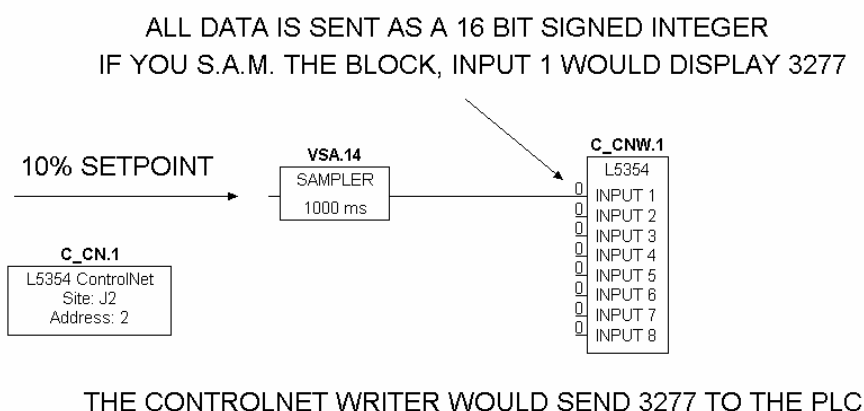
ALL DATA IS SENT AS A 16 BIT SIGNED INTEGER
IF YOU S.A.M. THE BLOCK, INPUT 1 WOULD DISPLAY 3277

10% SETPOINT

VSA.14
SAMPLER
1000 ms

C_CNW.1
L5354
0 INPUT 1
0 INPUT 2
0 INPUT 3
0 INPUT 4
0 INPUT 5
0 INPUT 6
0 INPUT 7
0 INPUT 8

C_CN.1
L5354 ControlNet
Site: J2
Address: 2

THE CONTROLNET WRITER WOULD SEND 3277 TO THE PLC